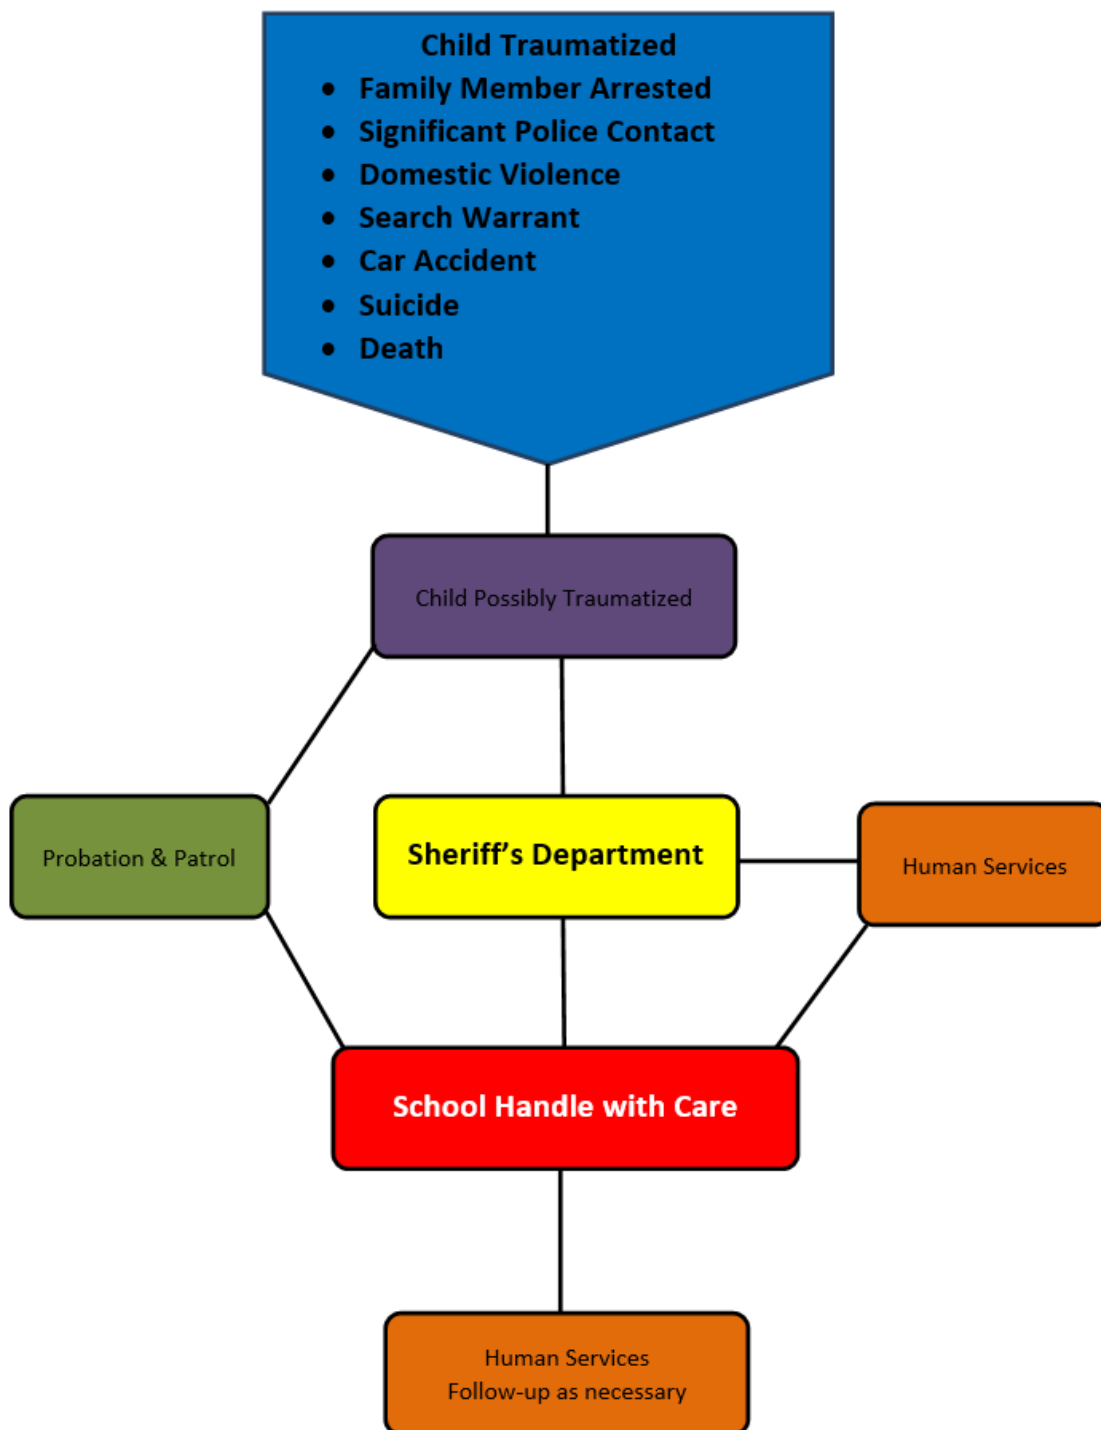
Child Traumatized
- Family Member Arrested
- Significant Police Contact
- Domestic Violence
- Search Warrant
- Car Accident
- Suicide
- Death

Child Possibly Traumatized

Probation & Patrol

Sheriff's Department

Human Services

School Handle with Care

Human Services
Follow-up as necessary